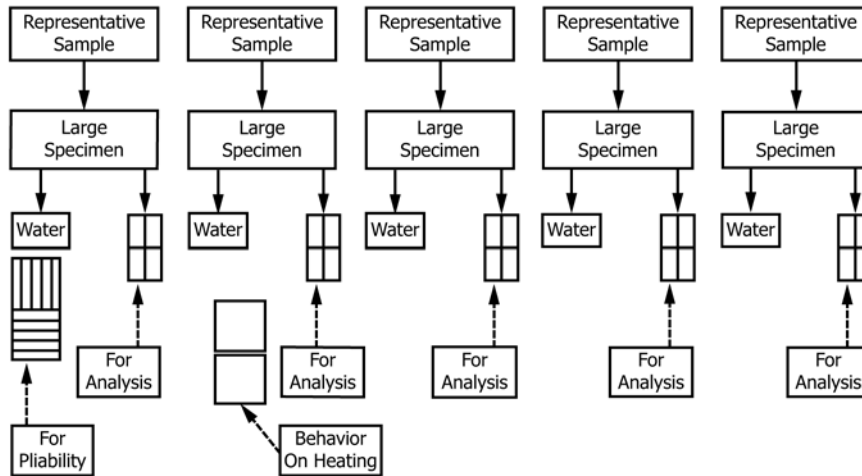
Representative Sample

Large Specimen

Water

For Pliability

For Analysis

Representative Sample

Large Specimen

Water

Behavior On Heating

For Analysis

Representative Sample

Large Specimen

Water

For Analysis

Representative Sample

Large Specimen

Water

For Analysis

Representative Sample

Large Specimen

Water

For Analysis